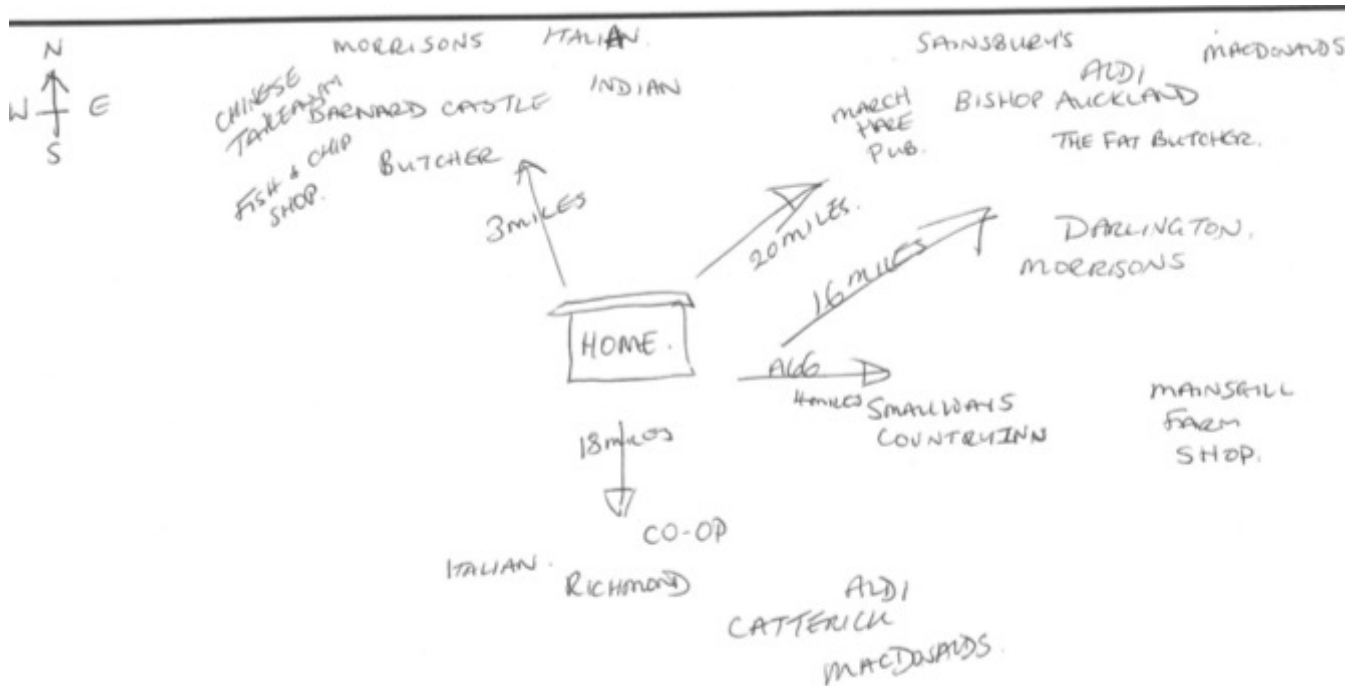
N
W E
S

MORRISONS ITALIAN.
CHINESE TAKEAWAY
BARNARD CASTLE
INDIAN
FISH & CHIP SHOP.
BUTCHER

SAINSBURY'S
MACDONALDS
ALDI
BISHOP AUCKLAND
MARCH HARE PUB.
THE FAT BUTCHER.

3miles
20miles.
16 miles
DARLINGTON.
MORRISONS

HOME.

A66
4miles
SMALLWAYS COUNTRYINN
MAINSGILL FARM SHOP.

18miles

CO-OP
ITALIAN.
RICHMOND
ALDI
CATTERICK
MACDONALDS.